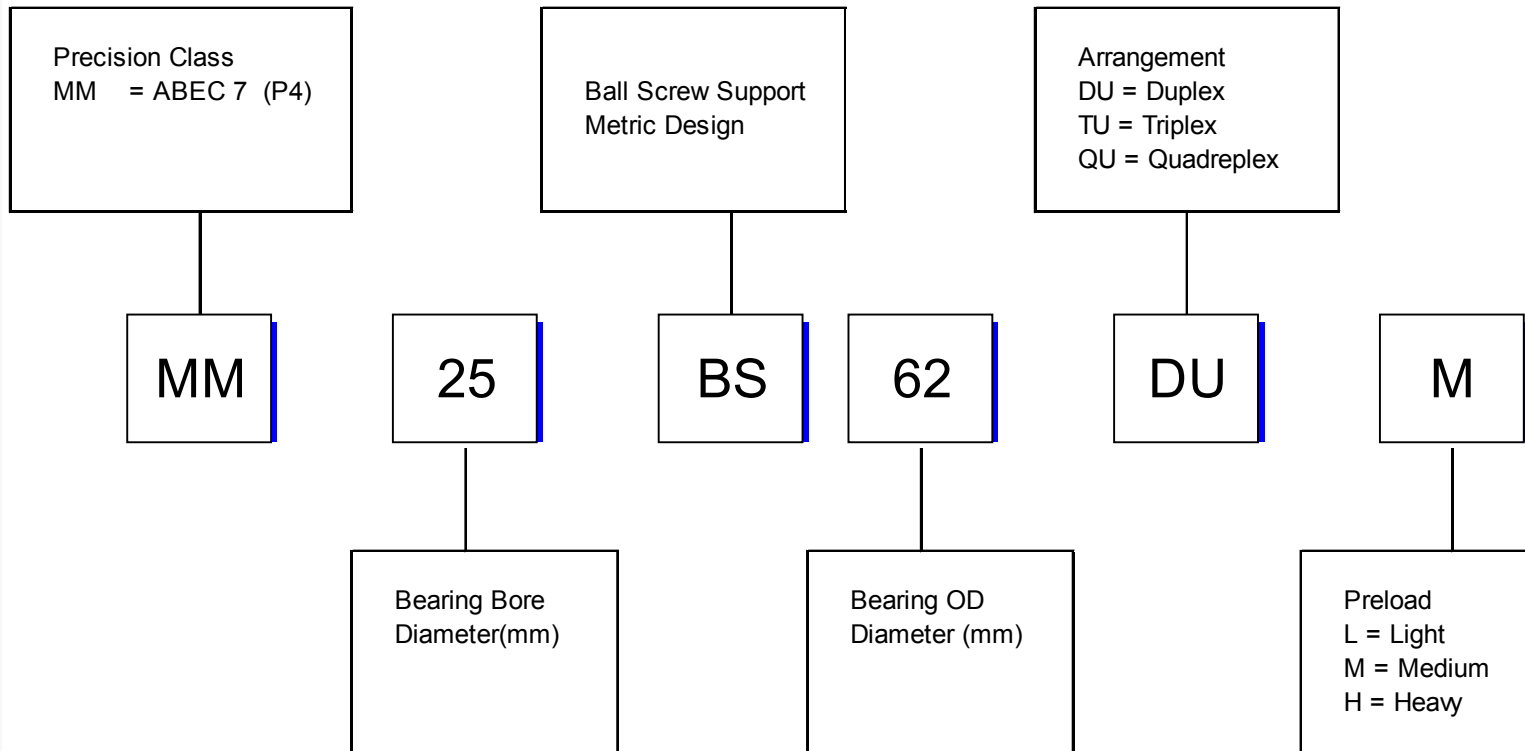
Precision Class
MM = ABEC 7 (P4)

Ball Screw Support
Metric Design

Arrangement
DU = Duplex
TU = Triplex
QU = Quadreplex

MM

25

BS

62

DU

M

Bearing Bore
Diameter(mm)

Bearing OD
Diameter (mm)

Preload
L = Light
M = Medium
H = Heavy